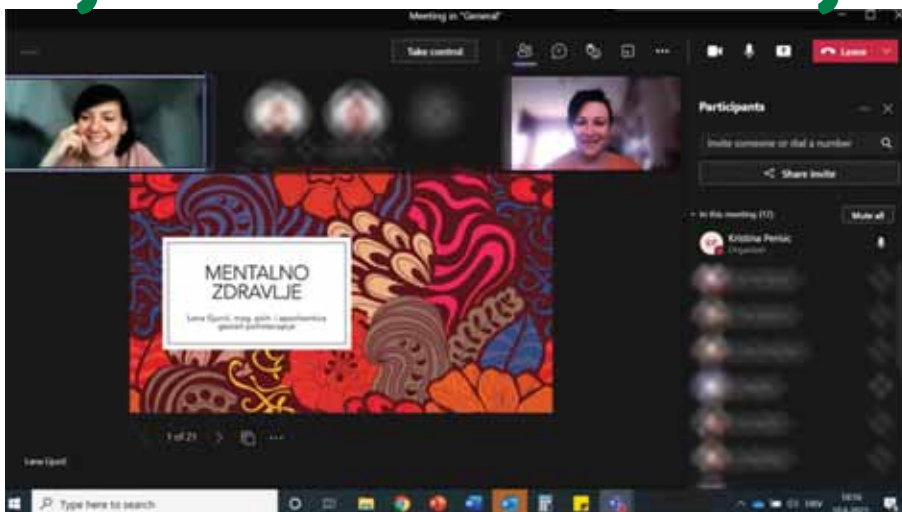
Meeting in "General"

Take control

Leave

Participants

Invite someone or dial a number

Share invite

In this meeting (17)

Mute all

Kristina Perisic
Organizer

MENTALNO ZDRAVLJE

Lana Gjurić, mag. psih. i specijalantica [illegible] psihoterapije

1 of 21

Lana Gjurić

Type here to search